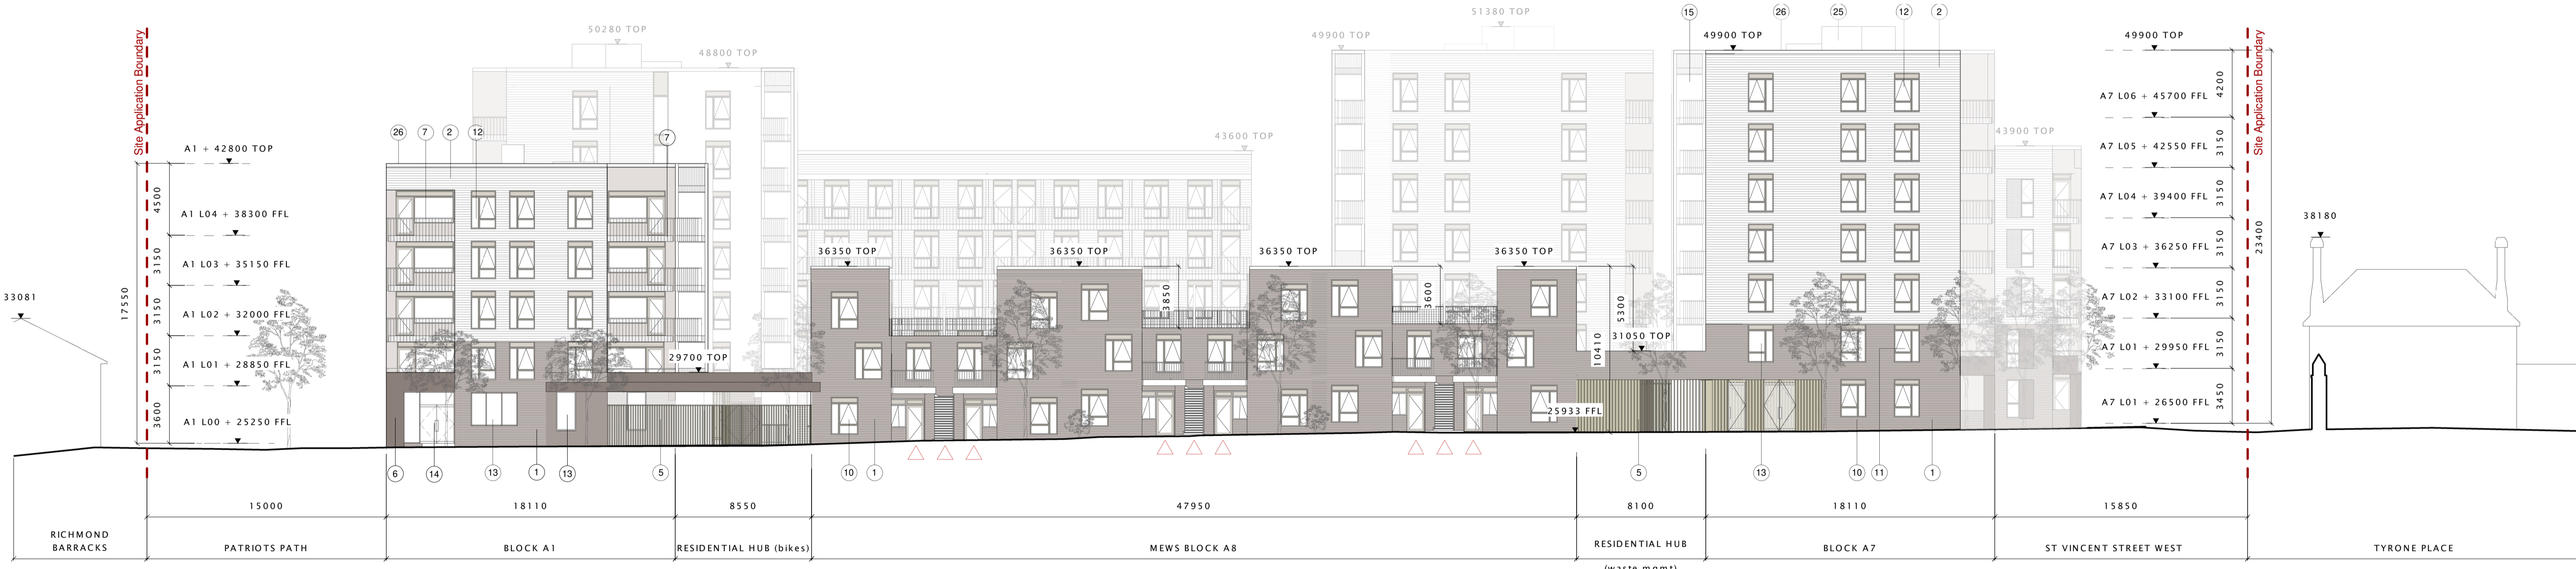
Site Application Boundary

50280 TOP
48800 TOP
49900 TOP
51380 TOP
43600 TOP
43900 TOP

15 26 25 12 2
49900 TOP
49900 TOP

26 7 2 12 7

A1 + 42800 TOP
A1 L04 + 38300 FFL
A1 L03 + 35150 FFL
A1 L02 + 32000 FFL
A1 L01 + 28850 FFL
A1 L00 + 25250 FFL

4500
3150
3150
3150
3600
17550

33081

36350 TOP
36350 TOP
36350 TOP
36350 TOP
29700 TOP
31050 TOP
25933 FFL
3850
3600
5300
10410

A7 L06 + 45700 FFL
A7 L05 + 42550 FFL
A7 L04 + 39400 FFL
A7 L03 + 36250 FFL
A7 L02 + 33100 FFL
A7 L01 + 29950 FFL
A7 L01 + 26500 FFL

4200
3150
3150
3150
3150
3150
3450
23400

Site Application Boundary

38180

6 14 13 1 13 5 10 1 5 13 10 11 1

15000
18110
8550
47950
8100
18110
15850

RICHMOND BARRACKS
PATRIOTS PATH
BLOCK A1
RESIDENTIAL HUB (bikes)
MEWS BLOCK A8
RESIDENTIAL HUB
(waste mgmt)
BLOCK A7
ST VINCENT STREET WEST
TYRONE PLACE